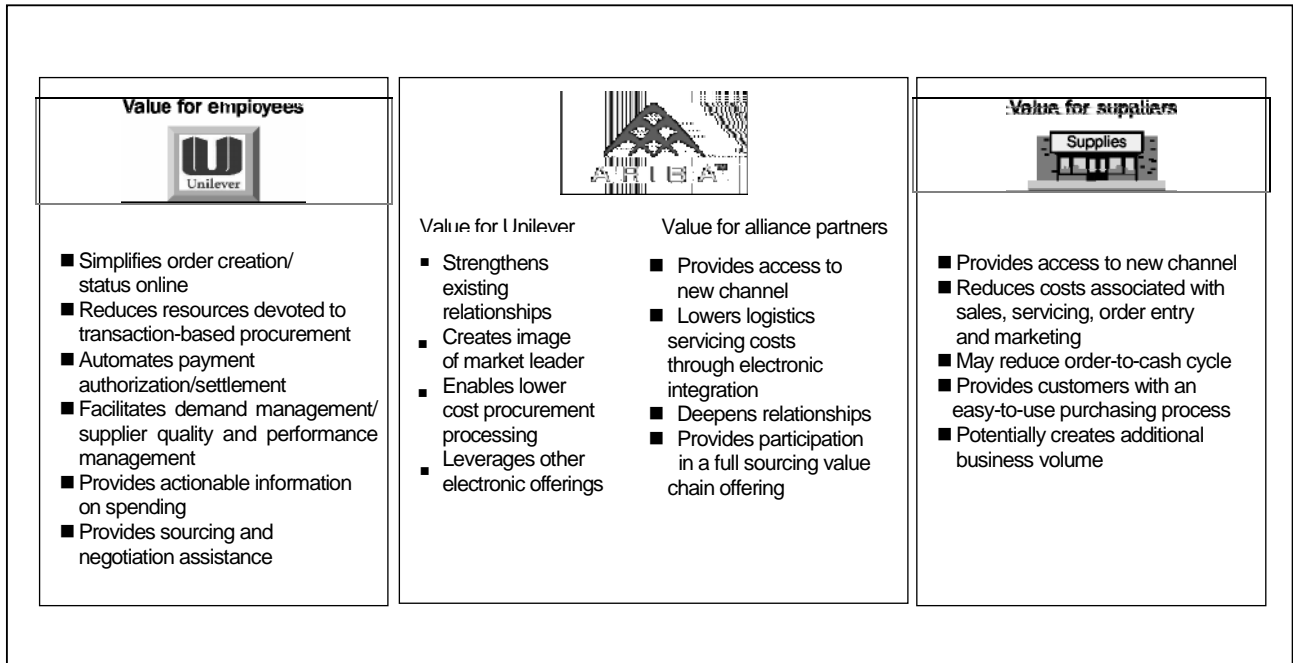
Value for employees

Unilever

■ Simplifies order creation/ status online
■ Reduces resources devoted to transaction-based procurement
■ Automates payment authorization/settlement
■ Facilitates demand management/ supplier quality and performance management
■ Provides actionable information on spending
■ Provides sourcing and negotiation assistance

ARIBA

Value for Unilever

■ Strengthens existing relationships
■ Creates image of market leader
■ Enables lower cost procurement processing
■ Leverages other electronic offerings

Value for alliance partners

■ Provides access to new channel
■ Lowers logistics servicing costs through electronic integration
■ Deepens relationships
■ Provides participation in a full sourcing value chain offering

Value for suppliers

Supplies

■ Provides access to new channel
■ Reduces costs associated with sales, servicing, order entry and marketing
■ May reduce order-to-cash cycle
■ Provides customers with an easy-to-use purchasing process
■ Potentially creates additional business volume